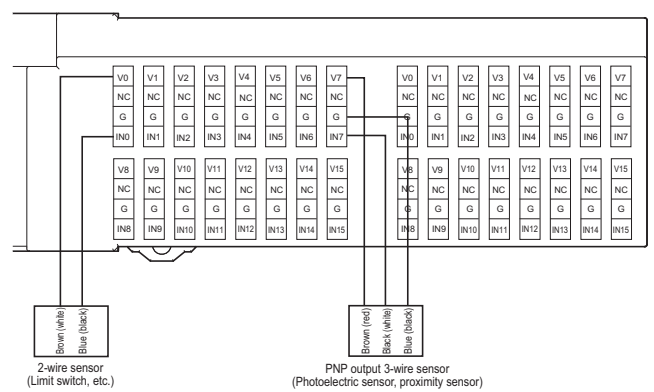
| V0 | V1 | V2 | V3 | V4 | V5 | V6 | V7 |
|---|---|---|---|---|---|---|---|
| NC | NC | NC | NC | NC | NC | NC | NC |
| G | G | G | G | G | G | G | G |
| IN0 | IN1 | IN2 | IN3 | IN4 | IN5 | IN6 | IN7 |

| V8 | V9 | V10 | V11 | V12 | V13 | V14 | V15 |
|---|---|---|---|---|---|---|---|
| NC | NC | NC | NC | NC | NC | NC | NC |
| G | G | G | G | G | G | G | G |
| IN8 | IN9 | IN10 | IN11 | IN12 | IN13 | IN14 | IN15 |

| V0 | V1 | V2 | V3 | V4 | V5 | V6 | V7 |
|---|---|---|---|---|---|---|---|
| NC | NC | NC | NC | NC | NC | NC | NC |
| G | G | G | G | G | G | G | G |
| IN0 | IN1 | IN2 | IN3 | IN4 | IN5 | IN6 | IN7 |

| V8 | V9 | V10 | V11 | V12 | V13 | V14 | V15 |
|---|---|---|---|---|---|---|---|
| NC | NC | NC | NC | NC | NC | NC | NC |
| G | G | G | G | G | G | G | G |
| IN8 | IN9 | IN10 | IN11 | IN12 | IN13 | IN14 | IN15 |

Brown (white)
Blue (black)

2-wire sensor
(Limit switch, etc.)

Brown (red)
Black (white)
Blue (black)

PNP output 3-wire sensor
(Photoelectric sensor, proximity sensor)